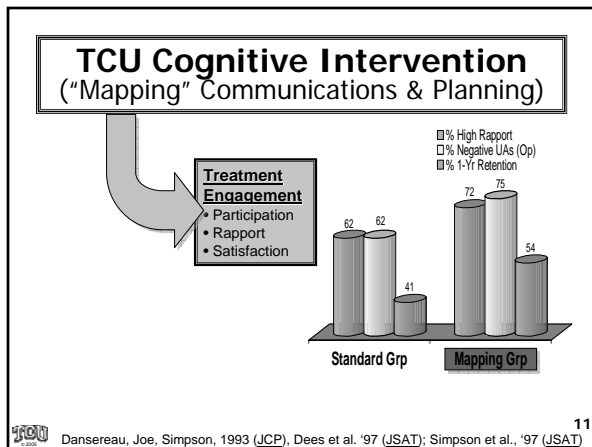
TCU Cognitive Intervention
("Mapping" Communications & Planning)

Treatment Engagement
• Participation
• Rapport
• Satisfaction

% High Rapport
% Negative UAs (Op)
% 1-Yr Retention

62
62
41
72
75
54

Standard Grp
Mapping Grp

TCU
© 2005

Dansereau, Joe, Simpson, 1993 (JCP), Dees et al. '97 (JSAT); Simpson et al., '97 (JSAT)

11